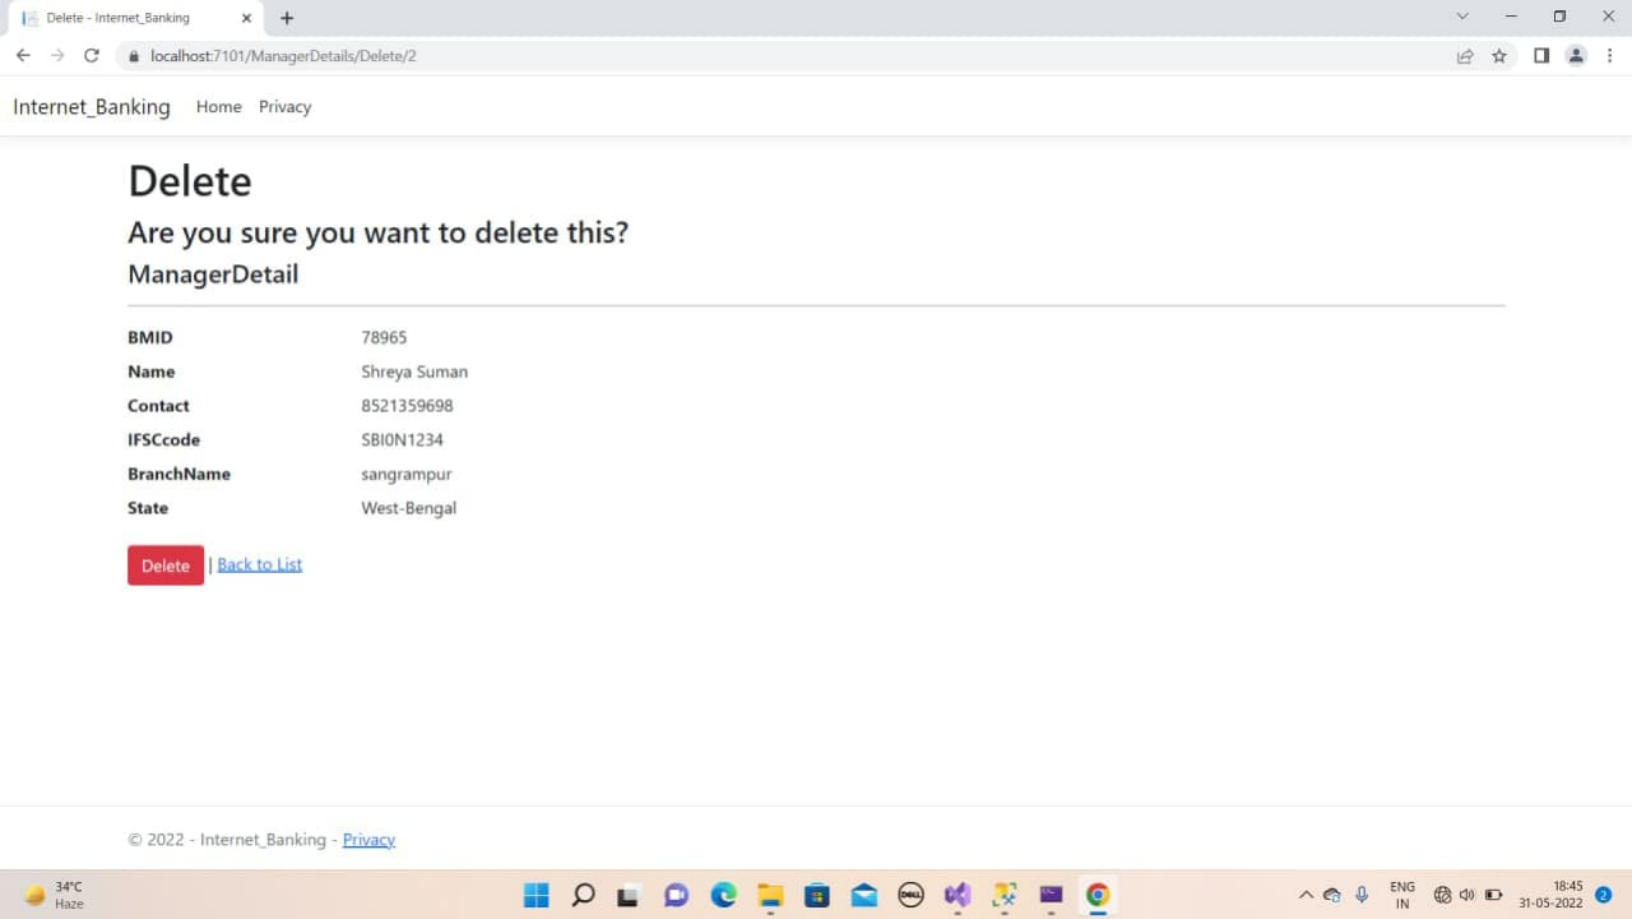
Delete - Internet_Banking

localhost:7101/ManagerDetails/Delete/2

Internet_Banking Home Privacy

Delete

Are you sure you want to delete this?

ManagerDetail

| | |
|---|---|
| BMID | 78965 |
| Name | Shreya Suman |
| Contact | 8521359698 |
| IFSCcode | SBI0N1234 |
| BranchName | sangrampur |
| State | West-Bengal |

Delete | Back to List

© 2022 - Internet_Banking - Privacy

34°C Haze

ENG IN

18:45 31-05-2022

2